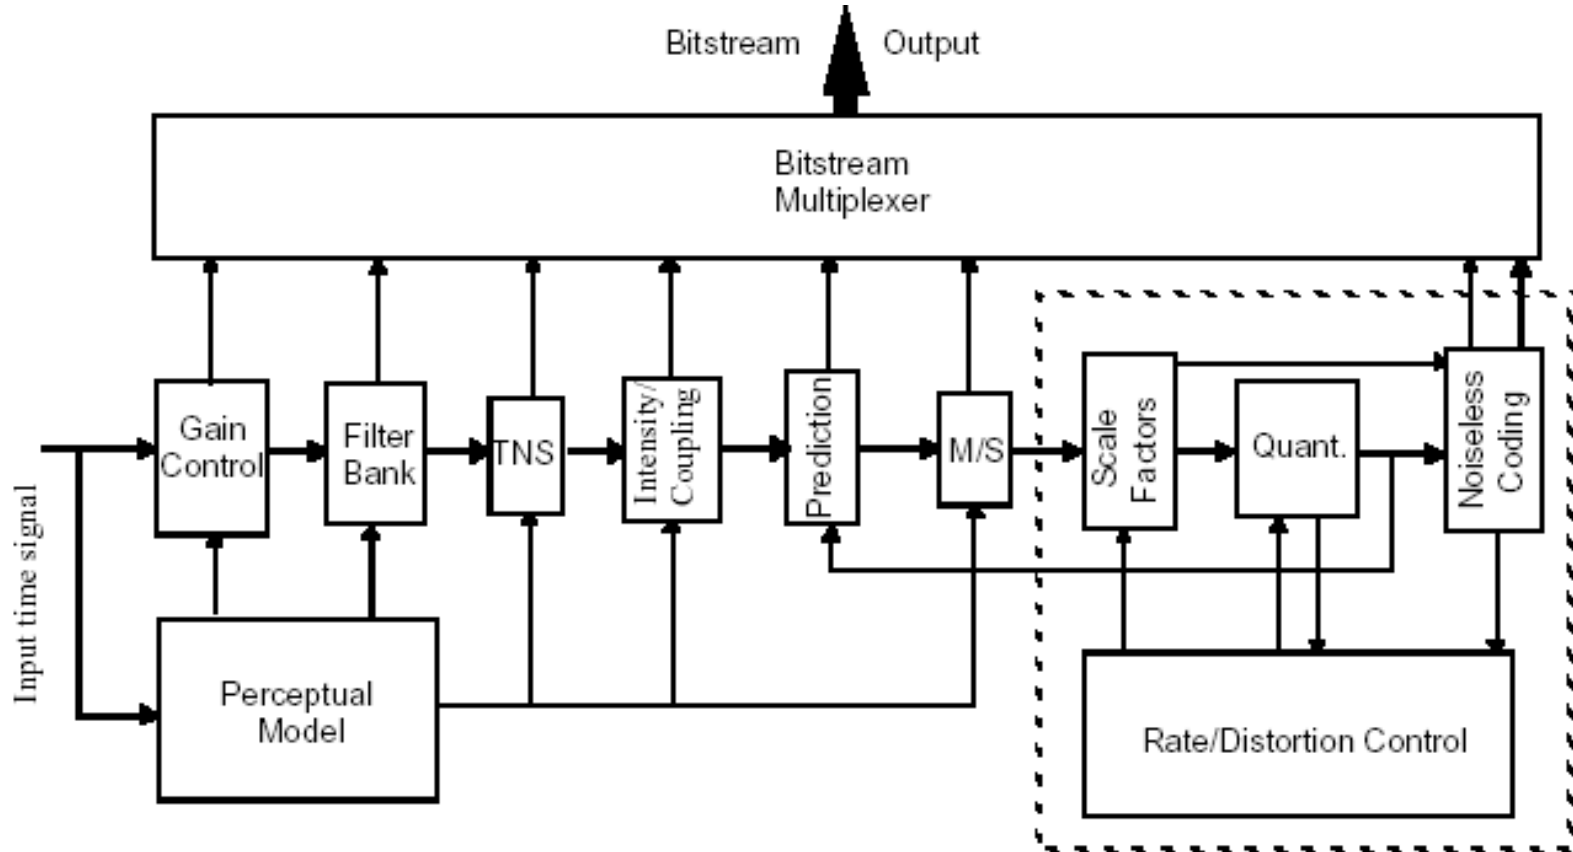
Bitstream Output

Bitstream Multiplexer

Input time signal

Gain Control

Filter Bank

TNS

Intensity/ Coupling

Prediction

M/S

Scale Factors

Quant.

Noiseless Coding

Perceptual Model

Rate/Distortion Control